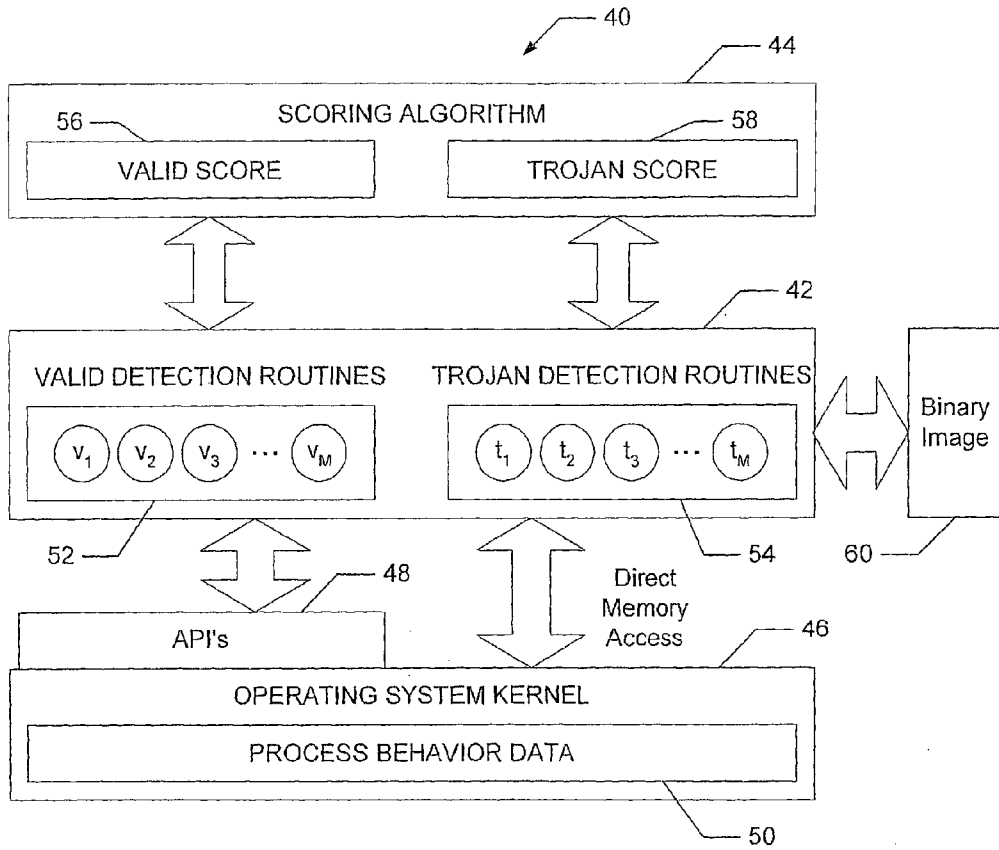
40

44

SCORING ALGORITHM

56

58

VALID SCORE

TROJAN SCORE

42

VALID DETECTION ROUTINES

TROJAN DETECTION ROUTINES

$v_1$ $v_2$ $v_3$ ... $v_M$

$t_1$ $t_2$ $t_3$ ... $t_M$

Binary Image

52

54

60

48

Direct Memory Access

API's

46

OPERATING SYSTEM KERNEL

PROCESS BEHAVIOR DATA

50